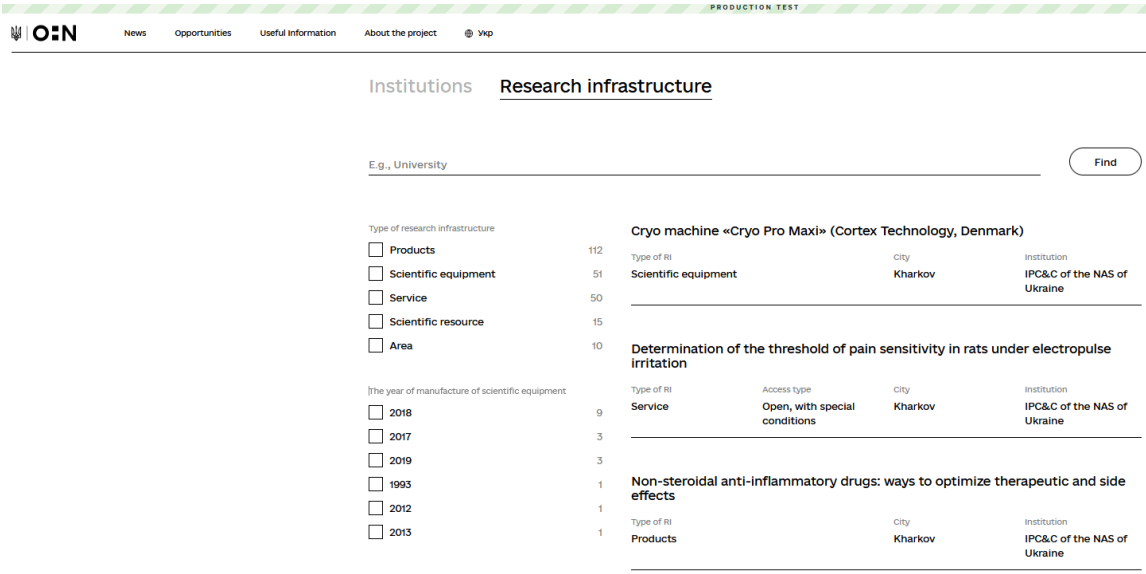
PRODUCTION TEST

O:N

News Opportunities Useful information About the project Укр

Institutions Research infrastructure

E.g., University

Find

Type of research infrastructure

Products 112

Scientific equipment 51

Service 50

Scientific resource 15

Area 10

The year of manufacture of scientific equipment

2018 9

2017 3

2019 3

1993 1

2012 1

2013 1

Cryo machine «Cryo Pro Maxi» (Cortex Technology, Denmark)

| Type of RI | City | Institution |
|---|---|---|
| Scientific equipment | Kharkov | IPC&C of the NAS of Ukraine |

Determination of the threshold of pain sensitivity in rats under electropulse irritation

| Type of RI | Access type | City | Institution |
|---|---|---|---|
| Service | Open, with special conditions | Kharkov | IPC&C of the NAS of Ukraine |

Non-steroidal anti-inflammatory drugs: ways to optimize therapeutic and side effects

| Type of RI | City | Institution |
|---|---|---|
| Products | Kharkov | IPC&C of the NAS of Ukraine |